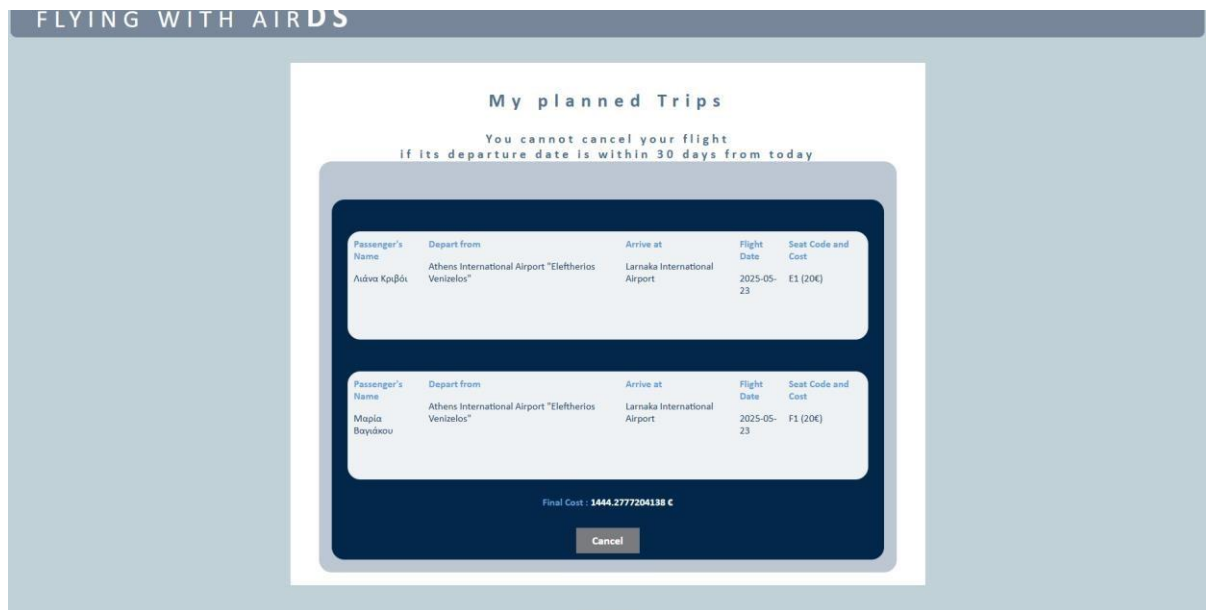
FLYING WITH AIRDS

My planned Trips

You cannot cancel your flight
if its departure date is within 30 days from today

| Passenger's Name | Depart from | Arrive at | Flight Date | Seat Code and Cost |
|---|---|---|---|---|
| Λιάνα Κριβόι | Athens International Airport "Eleftherios Venizelos" | Larnaka International Airport | 2025-05-23 | E1 (20€) |

| Passenger's Name | Depart from | Arrive at | Flight Date | Seat Code and Cost |
|---|---|---|---|---|
| Μαρία Βαγιάκου | Athens International Airport "Eleftherios Venizelos" | Larnaka International Airport | 2025-05-23 | F1 (20€) |

Final Cost : 1444.2777204138 €

Cancel